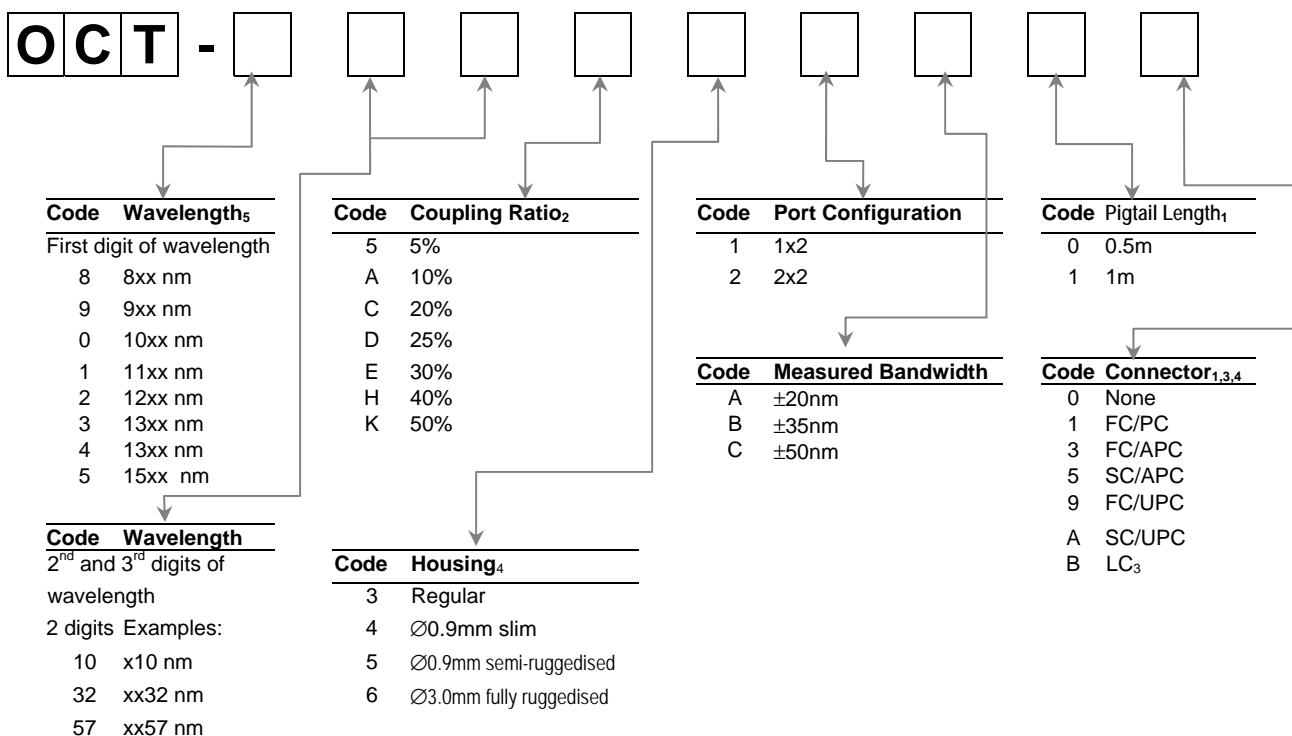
O C T -

| Code | Wavelength$_5$ |
|---|---|
| First digit of wavelength | |
| 8 | 8xx nm |
| 9 | 9xx nm |
| 0 | 10xx nm |
| 1 | 11xx nm |
| 2 | 12xx nm |
| 3 | 13xx nm |
| 4 | 13xx nm |
| 5 | 15xx nm |

| Code | Wavelength |
|---|---|
| 2$^{nd}$ and 3$^{rd}$ digits of wavelength | |
| 2 digits | Examples: |
| 10 | x10 nm |
| 32 | xx32 nm |
| 57 | xx57 nm |

| Code | Coupling Ratio$_2$ |
|---|---|
| 5 | 5% |
| A | 10% |
| C | 20% |
| D | 25% |
| E | 30% |
| H | 40% |
| K | 50% |

| Code | Housing$_4$ |
|---|---|
| 3 | Regular |
| 4 | ∅0.9mm slim |
| 5 | ∅0.9mm semi-ruggedised |
| 6 | ∅3.0mm fully ruggedised |

| Code | Port Configuration |
|---|---|
| 1 | 1x2 |
| 2 | 2x2 |

| Code | Measured Bandwidth |
|---|---|
| A | ±20nm |
| B | ±35nm |
| C | ±50nm |

| Code | Pigtail Length$_1$ |
|---|---|
| 0 | 0.5m |
| 1 | 1m |

| Code | Connector$_{1,3,4}$ |
|---|---|
| 0 | None |
| 1 | FC/PC |
| 3 | FC/APC |
| 5 | SC/APC |
| 9 | FC/UPC |
| A | SC/UPC |
| B | LC$_3$ |